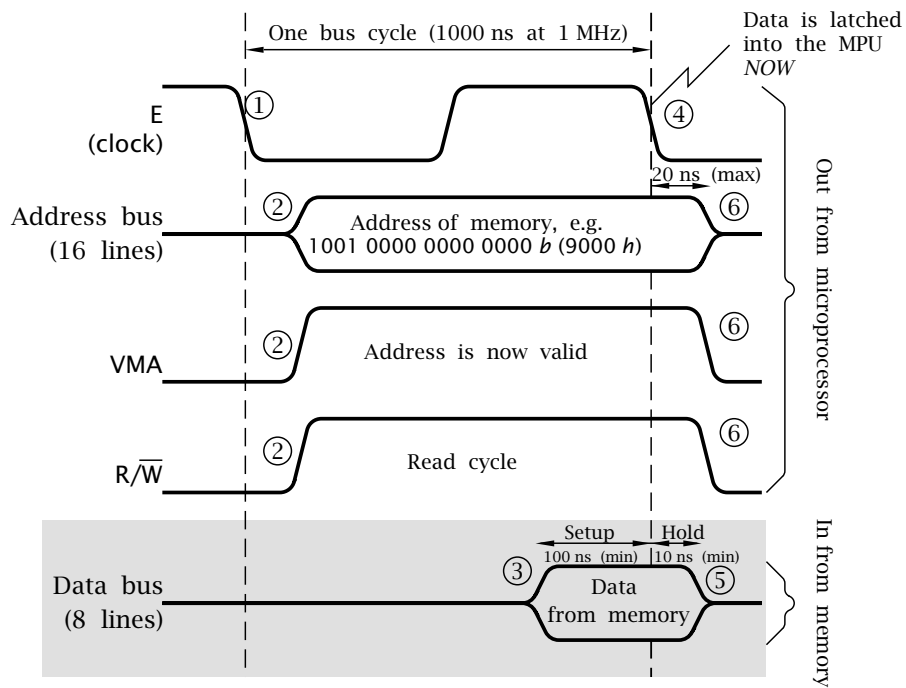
One bus cycle (1000 ns at 1 MHz)

Data is latched into the MPU *NOW*

E (clock)

①

④

20 ns (max)

Address bus (16 lines)

②

Address of memory, e.g. 1001 0000 0000 0000 *b* (9000 *h*)

⑥

VMA

②

Address is now valid

⑥

$R/\overline{W}$

②

Read cycle

⑥

Out from microprocessor

Setup

Hold

100 ns (min)

10 ns (min)

Data bus (8 lines)

③

Data from memory

⑤

In from memory